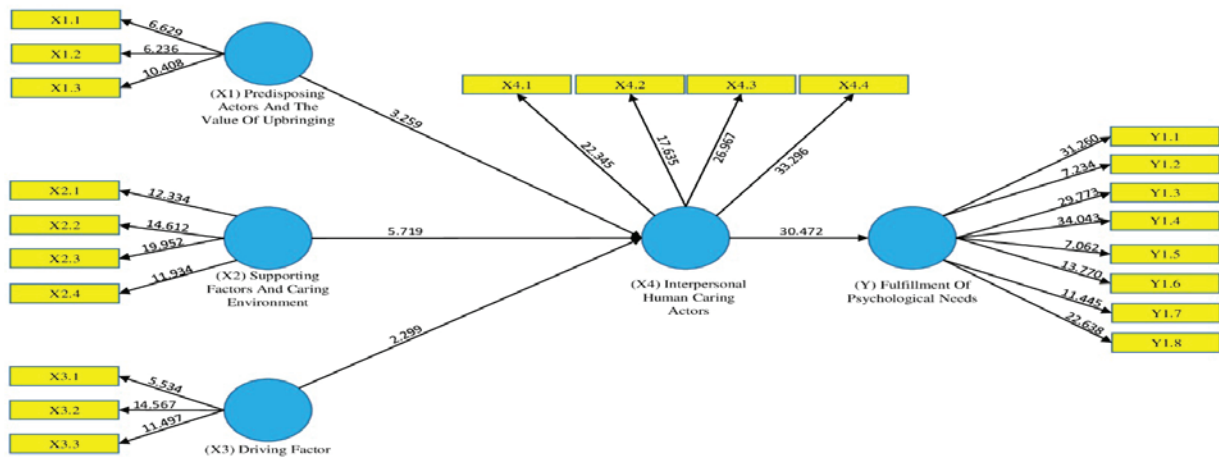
X1.1
6.629
X1.2
6.236
X1.3
10.408
(X1) Predisposing Actors And The Value Of Upbringing
3.259

X4.1
X4.2
X4.3
X4.4
22.345
17.635
26.967
33.296

X2.1
12.334
X2.2
14.612
X2.3
19.952
X2.4
11.934
(X2) Supporting Factors And Caring Environment
5.719

(X4) Interpersonal Human Caring Actors
30.472
(Y) Fulfillment Of Psychological Needs

31.260
Y1.1
7.234
Y1.2
29.773
Y1.3
34.043
Y1.4
7.062
Y1.5
13.770
Y1.6
11.445
Y1.7
22.638
Y1.8

2.299
X3.1
5.534
X3.2
14.567
X3.3
11.497
(X3) Driving Factor